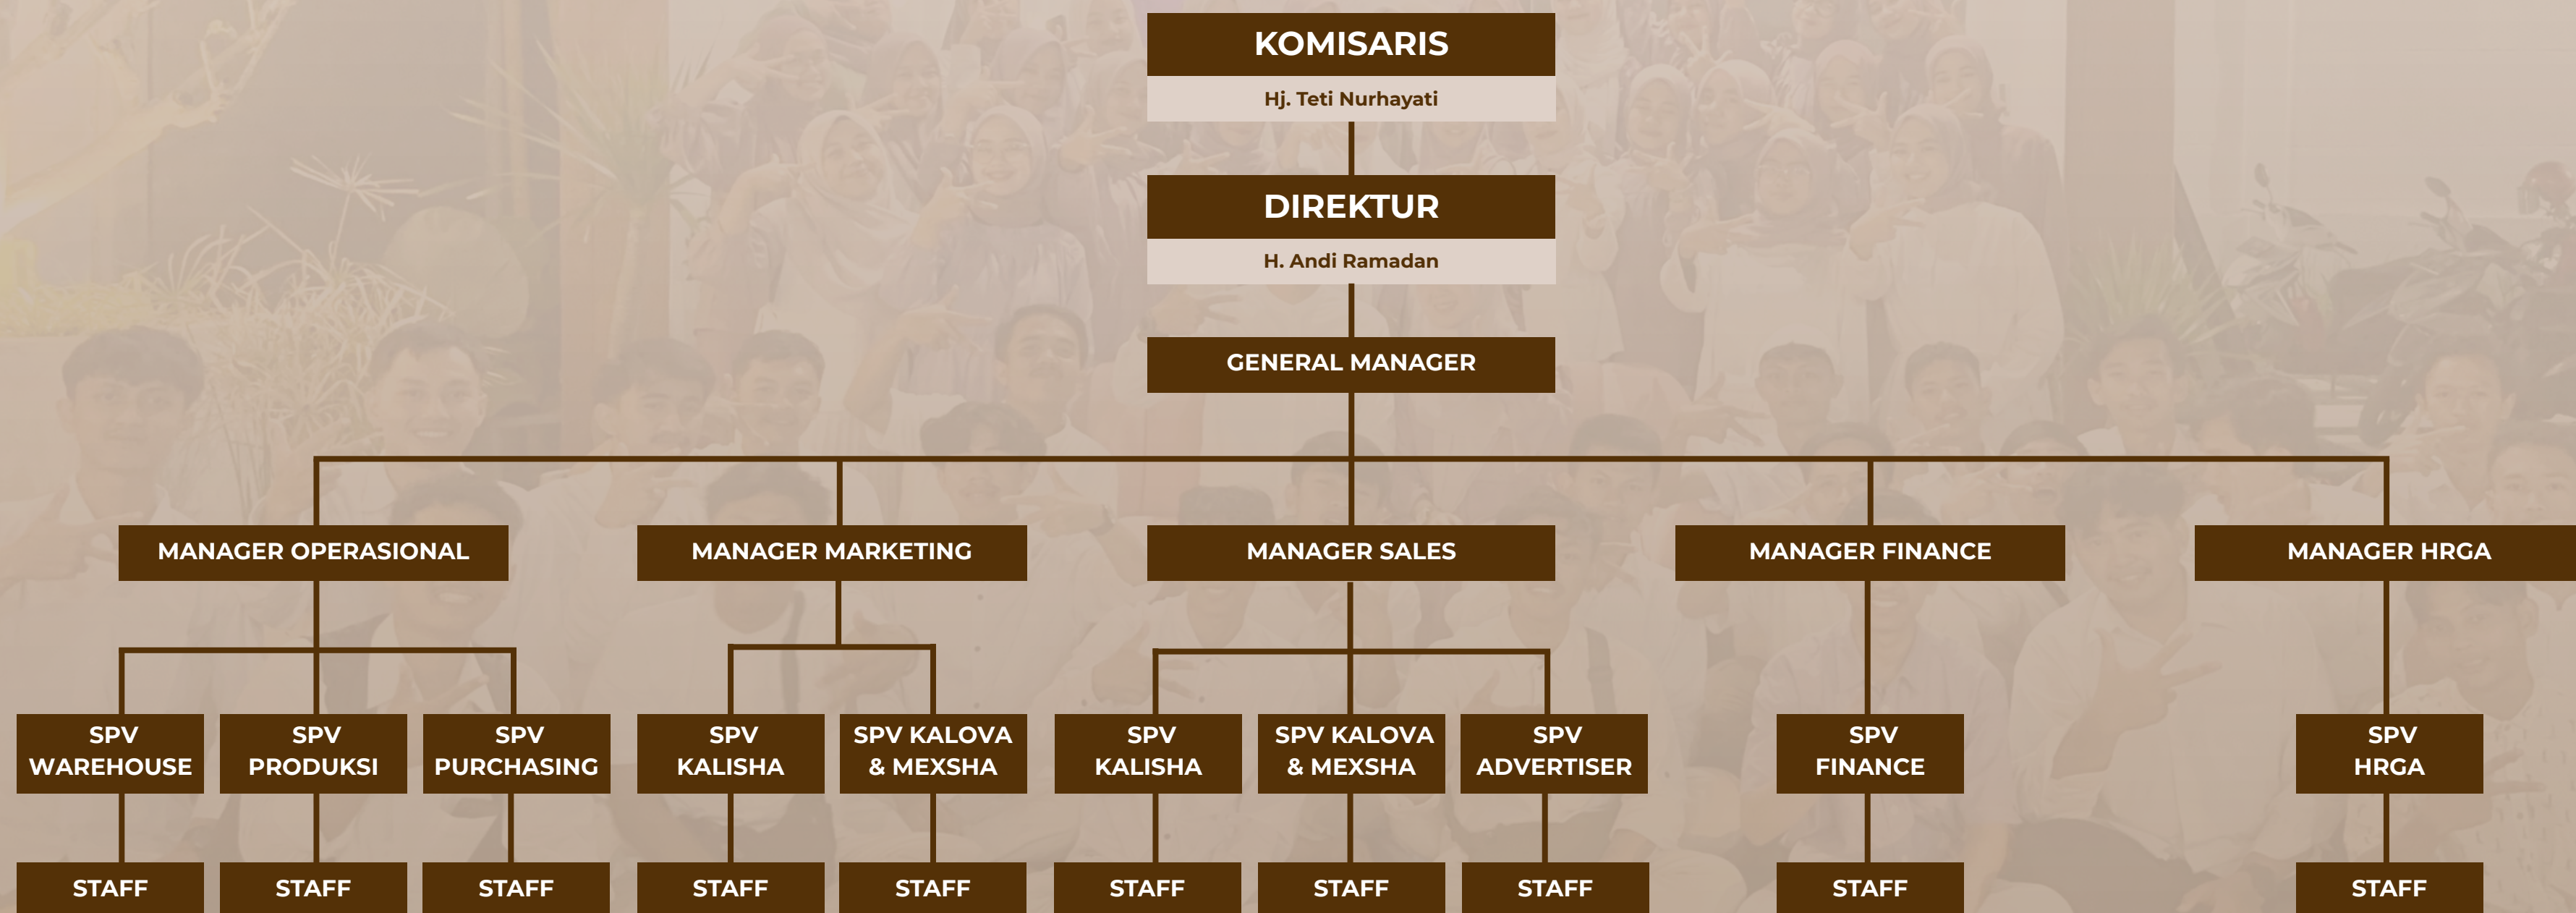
KOMISARIS
Hj. Teti Nurhayati

DIREKTUR
H. Andi Ramadan

GENERAL MANAGER

MANAGER OPERASIONAL

SPV WAREHOUSE
STAFF

SPV PRODUKSI
STAFF

SPV PURCHASING
STAFF

MANAGER MARKETING

SPV KALISHA
STAFF

SPV KALOVA & MEXSHA
STAFF

MANAGER SALES

SPV KALISHA
STAFF

SPV KALOVA & MEXSHA
STAFF

SPV ADVERTISER
STAFF

MANAGER FINANCE

SPV FINANCE
STAFF

MANAGER HRGA

SPV HRGA
STAFF